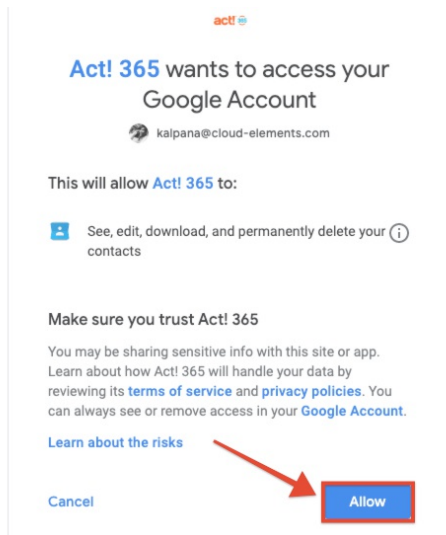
act!

Act! 365 wants to access your Google Account

kalpana@cloud-elements.com

This will allow Act! 365 to:

See, edit, download, and permanently delete your contacts

Make sure you trust Act! 365

You may be sharing sensitive info with this site or app. Learn about how Act! 365 will handle your data by reviewing its terms of service and privacy policies. You can always see or remove access in your Google Account.

Learn about the risks

Cancel

Allow